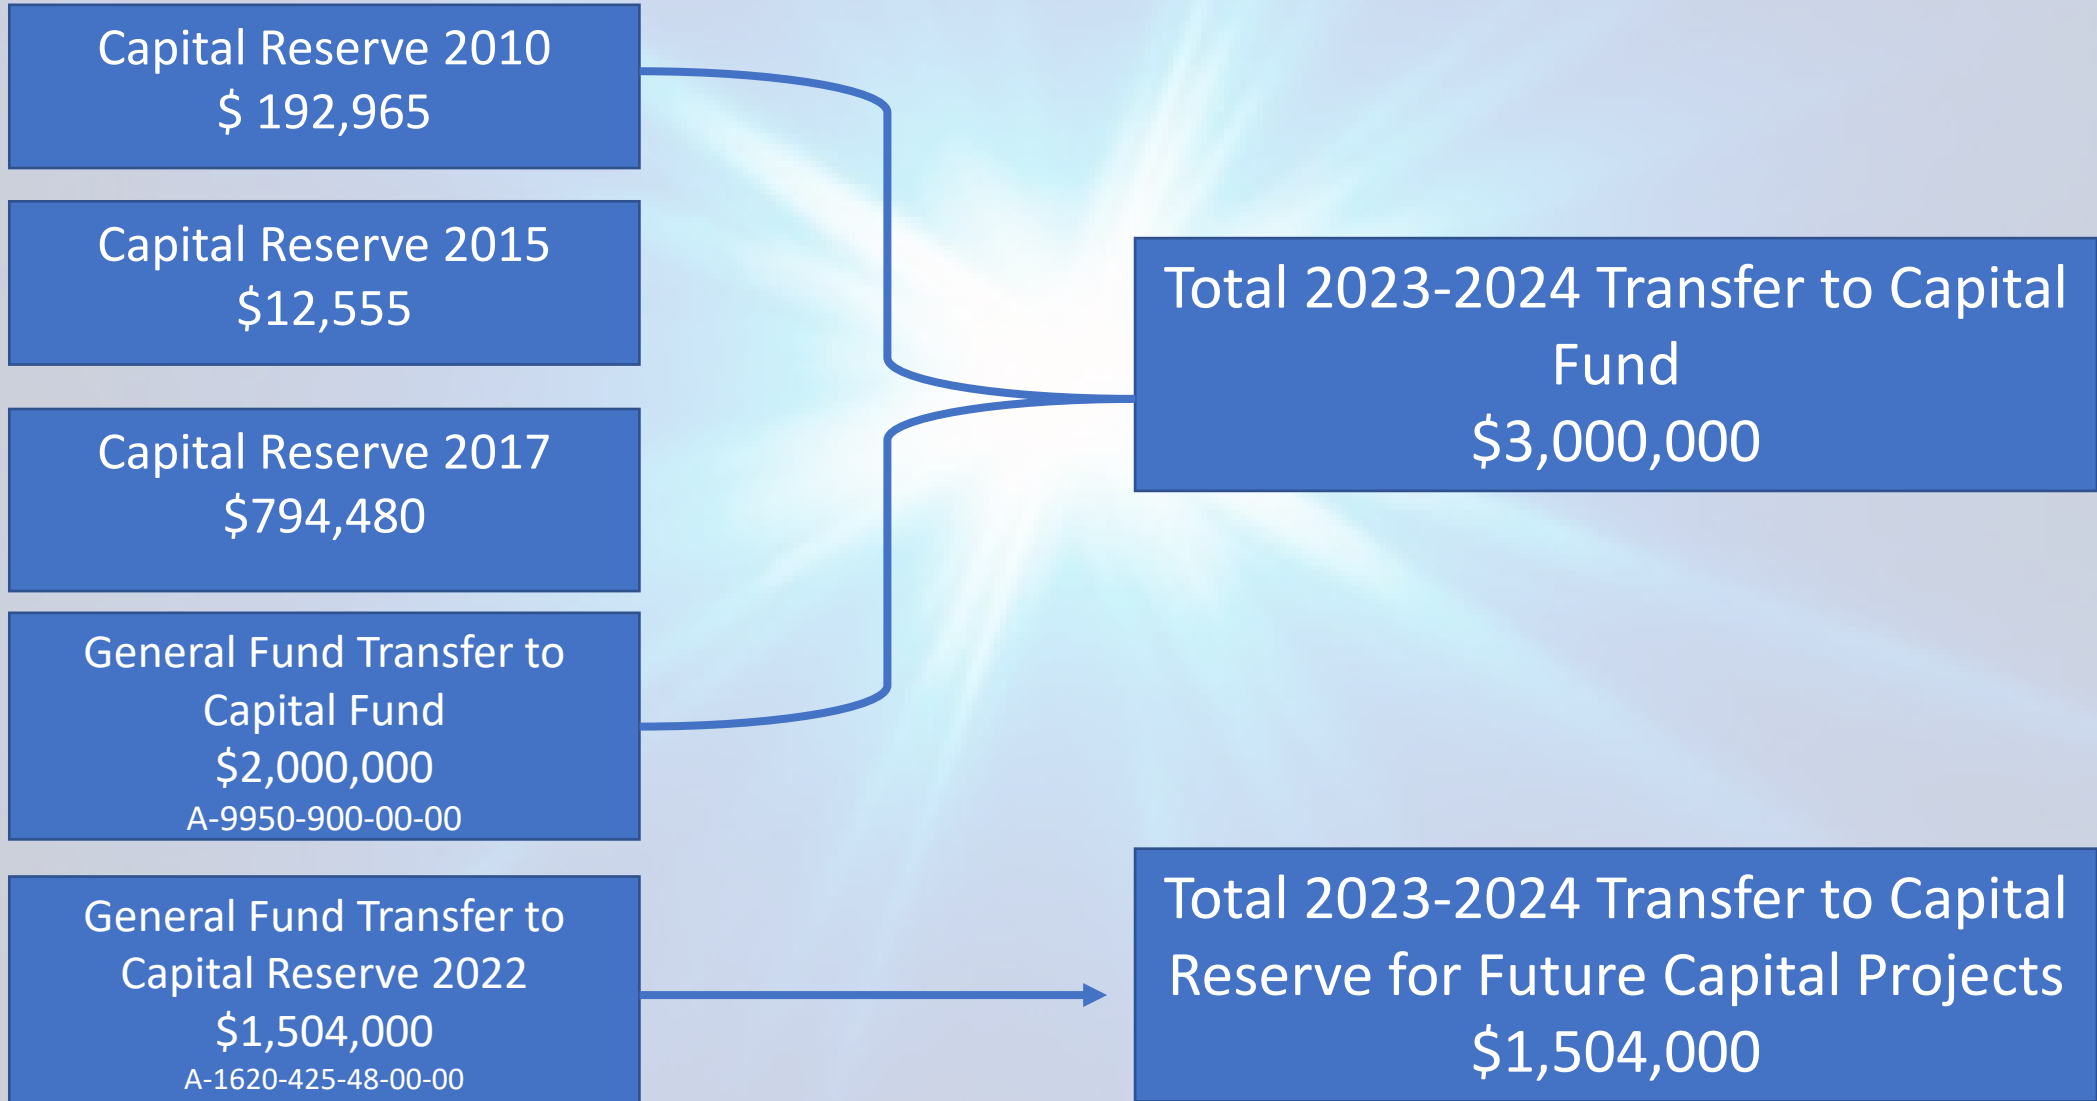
Capital Reserve 2010
$ 192,965

Capital Reserve 2015
$12,555

Capital Reserve 2017
$794,480

General Fund Transfer to Capital Fund
$2,000,000
A-9950-900-00-00

General Fund Transfer to Capital Reserve 2022
$1,504,000
A-1620-425-48-00-00

Total 2023-2024 Transfer to Capital Fund
$3,000,000

Total 2023-2024 Transfer to Capital Reserve for Future Capital Projects
$1,504,000